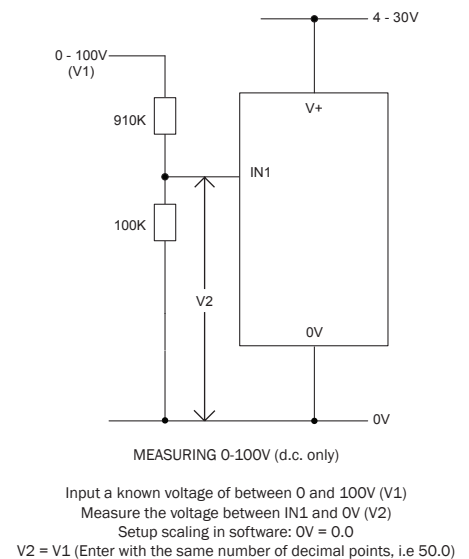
4 - 30V

0 - 100V
(V1)

910K

V+

IN1

100K

V2

0V

0V

MEASURING 0-100V (d.c. only)

Input a known voltage of between 0 and 100V (V1)
Measure the voltage between IN1 and 0V (V2)
Setup scaling in software: 0V = 0.0
V2 = V1 (Enter with the same number of decimal points, i.e 50.0)